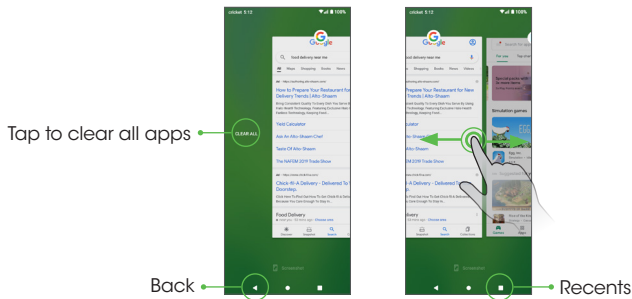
cricket 5:13

108%

Google

food delivery near me

Maps Shopping Books News

How to Prepare Your Restaurant for Delivery Trends | Alto-Shaam

Yield Calculator

Ask An Alto-Shaam Chef

Taste Of Alto-Shaam

The NAFEM 2019 Trade Show

Click-N-A Delivery - Delivered To Your Doorstep

Food Delivery

Discover Snapshot Search Collections

Tap to clear all apps

CLEAR ALL

Screenshot

Back

cricket 5:13

108%

Google

food delivery near me

Maps Shopping Books News Videos

Prepare Your Restaurant for New Trends | Alto-Shaam

Calculator

Alto-Shaam Chef

Alto-Shaam

NAFEM 2019 Trade Show

-A Delivery - Delivered To

Delivery

Snapshot Search Collections

For you

Simulation games

Games Apps

Screenshot

Recents